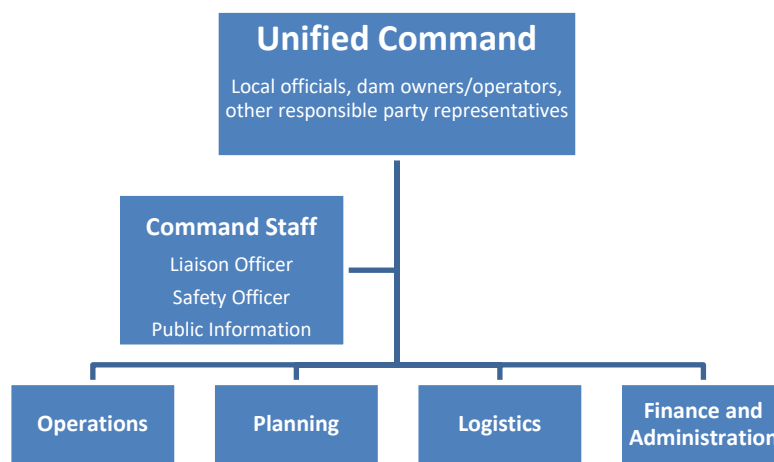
Unified Command

Local officials, dam owners/operators, other responsible party representatives

Command Staff

Liaison Officer

Safety Officer

Public Information

Operations

Planning

Logistics

Finance and Administration